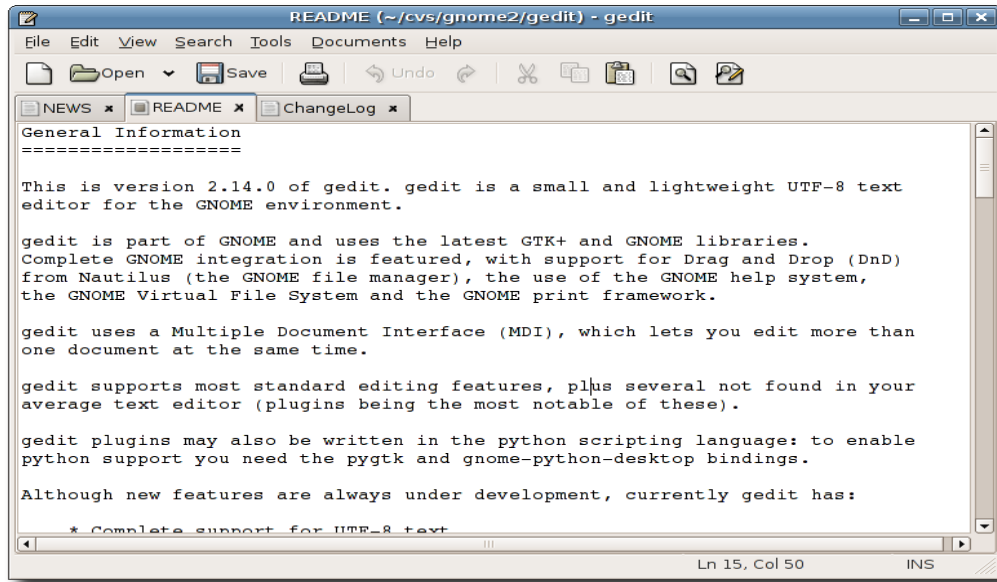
README (~/cvs/gnome2/gedit) - gedit

File Edit View Search Tools Documents Help

Open Save Undo

NEWS × README × ChangeLog ×

General Information
===================

This is version 2.14.0 of gedit. gedit is a small and lightweight UTF-8 text editor for the GNOME environment.

gedit is part of GNOME and uses the latest GTK+ and GNOME libraries. Complete GNOME integration is featured, with support for Drag and Drop (DnD) from Nautilus (the GNOME file manager), the use of the GNOME help system, the GNOME Virtual File System and the GNOME print framework.

gedit uses a Multiple Document Interface (MDI), which lets you edit more than one document at the same time.

gedit supports most standard editing features, plus several not found in your average text editor (plugins being the most notable of these).

gedit plugins may also be written in the python scripting language: to enable python support you need the pygtk and gnome-python-desktop bindings.

Although new features are always under development, currently gedit has:

* Complete support for UTF-8 text

Ln 15, Col 50 INS